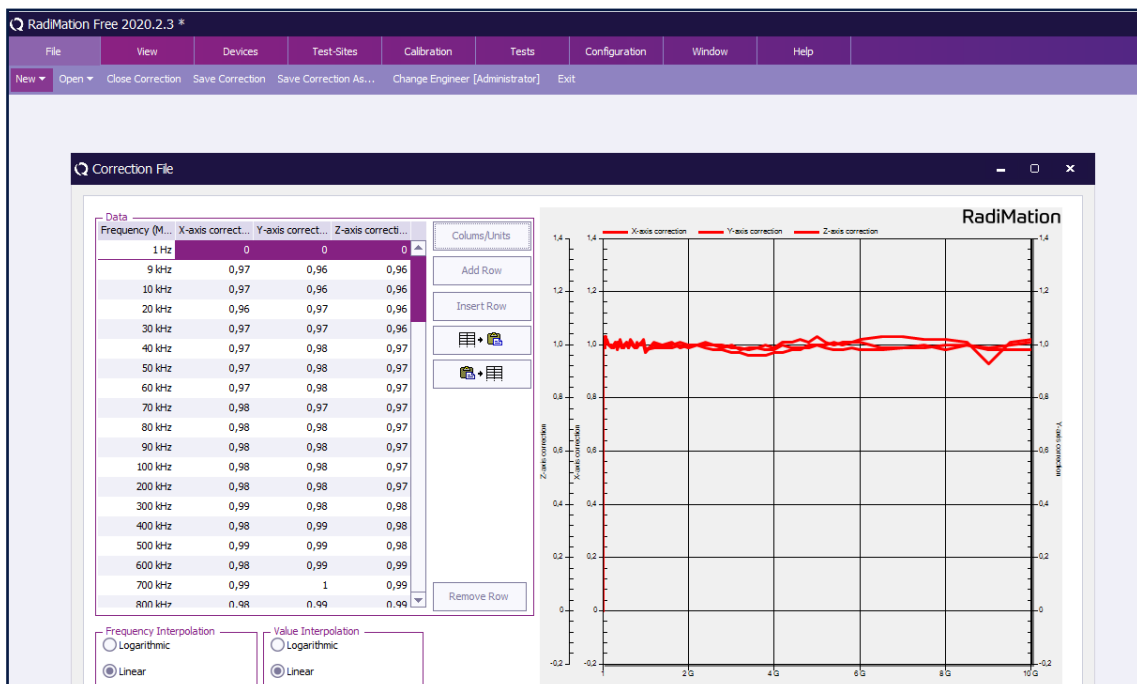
RadiMation Free 2020.2.3 *

File View Devices Test-Sites Calibration Tests Configuration Window Help

New Open Close Correction Save Correction Save Correction As... Change Engineer [Administrator] Exit

Correction File

Data

| Frequency (M... | X-axis correct... | Y-axis correct... | Z-axis correcti... |
|---|---|---|---|
| 1 Hz | 0 | 0 | 0 |
| 9 kHz | 0,97 | 0,96 | 0,96 |
| 10 kHz | 0,97 | 0,96 | 0,96 |
| 20 kHz | 0,96 | 0,97 | 0,96 |
| 30 kHz | 0,97 | 0,97 | 0,96 |
| 40 kHz | 0,97 | 0,98 | 0,97 |
| 50 kHz | 0,97 | 0,98 | 0,97 |
| 60 kHz | 0,97 | 0,98 | 0,97 |
| 70 kHz | 0,98 | 0,97 | 0,97 |
| 80 kHz | 0,98 | 0,98 | 0,97 |
| 90 kHz | 0,98 | 0,98 | 0,97 |
| 100 kHz | 0,98 | 0,98 | 0,97 |
| 200 kHz | 0,98 | 0,98 | 0,97 |
| 300 kHz | 0,99 | 0,98 | 0,98 |
| 400 kHz | 0,98 | 0,99 | 0,98 |
| 500 kHz | 0,99 | 0,99 | 0,98 |
| 600 kHz | 0,98 | 0,99 | 0,99 |
| 700 kHz | 0,99 | 1 | 0,99 |
| 800 kHz | 0,98 | 0,99 | 0,99 |

Colums/Units
Add Row
Insert Row
Remove Row

Frequency Interpolation
Logarithmic
Linear

Value Interpolation
Logarithmic
Linear

RadiMation

X-axis correction Y-axis correction Z-axis correction

1,4 1,2 1,0 0,8 0,6 0,4 0,2 0 -0,2

Z-axis correction
X-axis correction
Y-axis correction

1 2 G 4 G 6 G 8 G 10 G